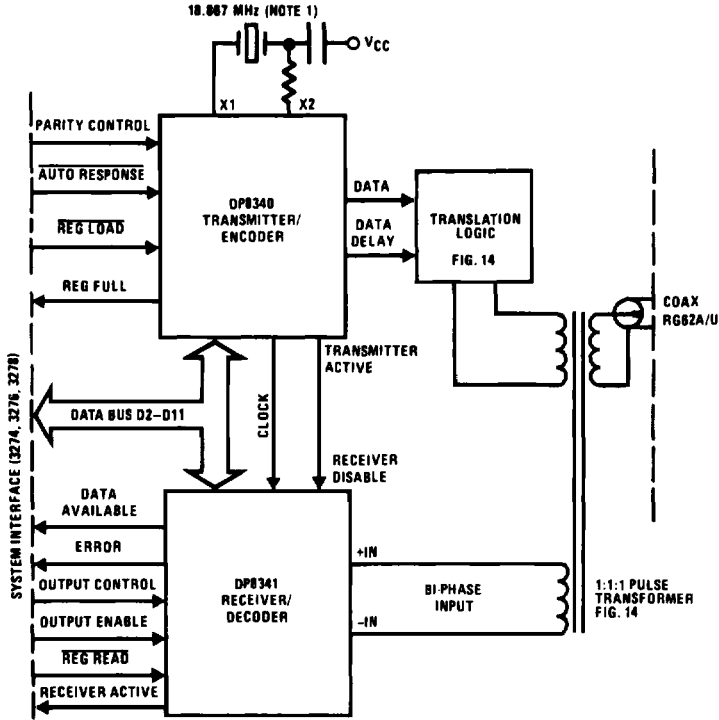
18.867 MHz (NOTE 1)

$V_{CC}$

X1

X2

PARITY CONTROL

$\overline{\text{AUTO RESPONSE}}$

$\overline{\text{REG}}$ LOAD

REG FULL

DP8340 TRANSMITTER/ ENCODER

DATA

DATA DELAY

TRANSLATION LOGIC

FIG. 14

COAX RG62A/U

TRANSMITTER ACTIVE

SYSTEM INTERFACE (3274, 3276, 3278)

DATA BUS D2–D11

CLOCK

RECEIVER DISABLE

DATA AVAILABLE

ERROR

OUTPUT CONTROL

OUTPUT ENABLE

$\overline{\text{REG}}$ READ

RECEIVER ACTIVE

DP8341 RECEIVER/ DECODER

+IN

−IN

BI-PHASE INPUT

1:1:1 PULSE TRANSFORMER FIG. 14